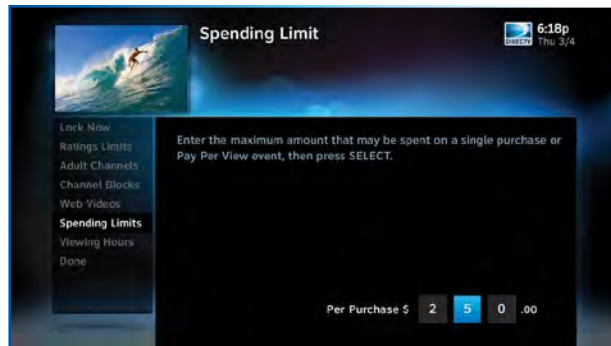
Spending Limit

DIRECTV 6:18p Thu 3/4

Lock Now
Ratings Limits
Adult Channels
Channel Blocks
Web Videos
Spending Limits
Viewing Hours
Done

Enter the maximum amount that may be spent on a single purchase or Pay Per View event, then press SELECT.

Per Purchase $ 2 5 0 .00